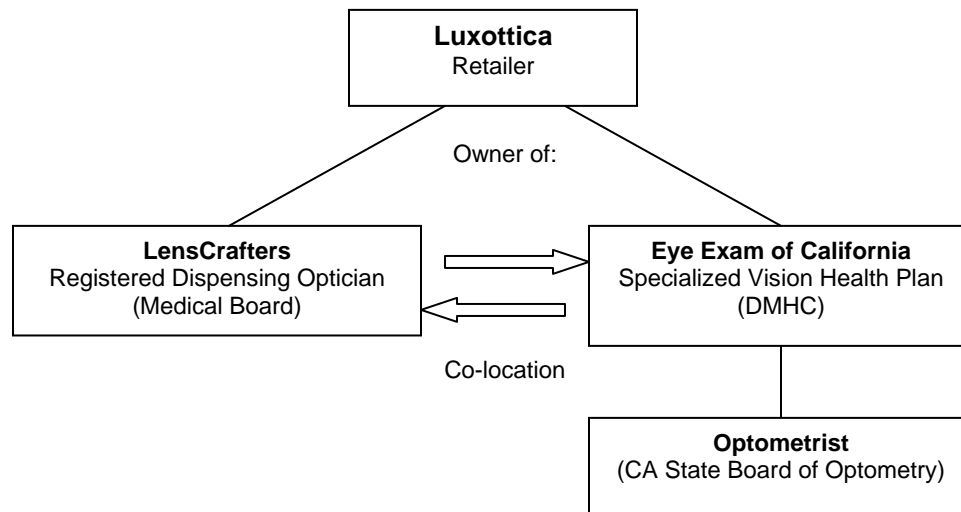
**Luxottica**
Retailer

Owner of:

**LensCrafters**
Registered Dispensing Optician
(Medical Board)

**Eye Exam of California**
Specialized Vision Health Plan
(DMHC)

Co-location

**Optometrist**
(CA State Board of Optometry)